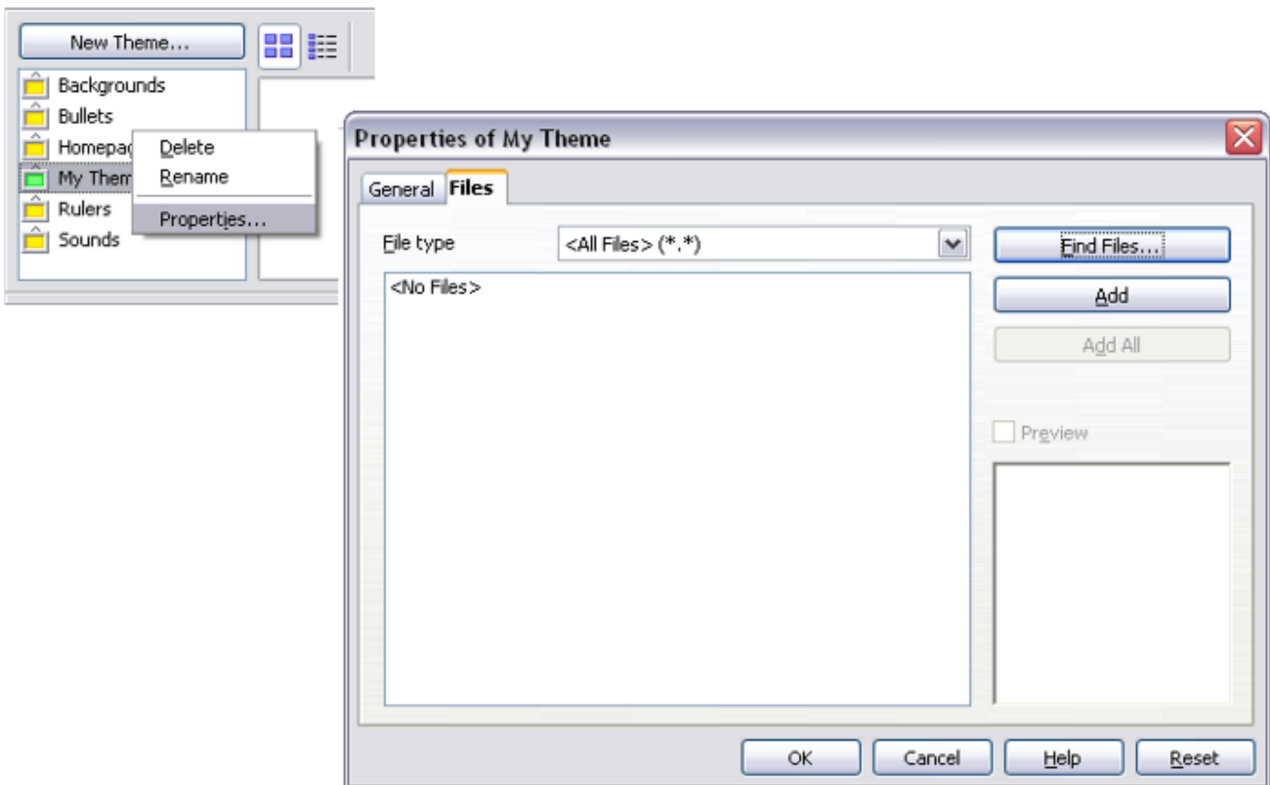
New Theme...

Backgrounds
Bullets
Homepag
My Them
Rulers
Sounds

Delete
Rename
Properties...

Properties of My Theme

General
Files

File type
<All Files> (*.*)
<No Files>

Find Files...
Add
Add All
Preview

OK
Cancel
Help
Reset